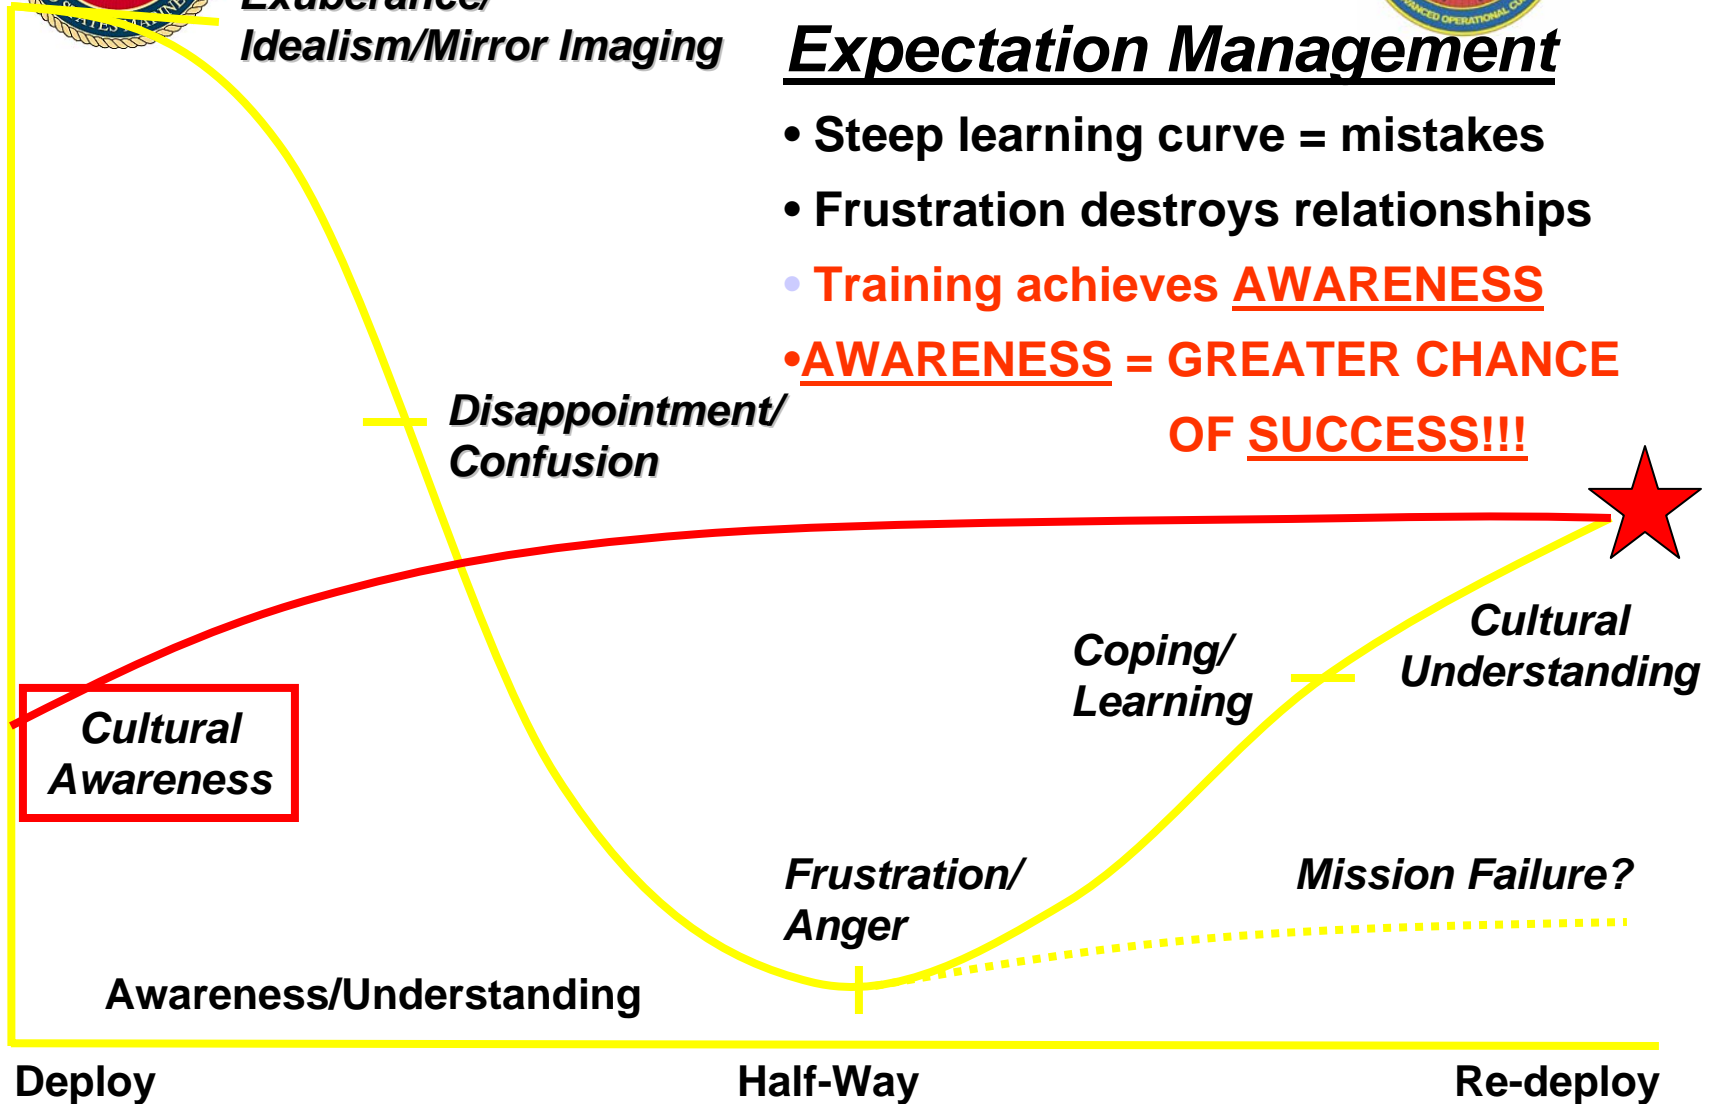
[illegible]/
Idealism/Mirror Imaging

Expectation Management

• Steep learning curve = mistakes
• Frustration destroys relationships
• Training achieves AWARENESS
•AWARENESS = GREATER CHANCE OF SUCCESS!!!

Disappointment/
Confusion

Cultural Awareness

Coping/
Learning

Cultural Understanding

Frustration/
Anger

Mission Failure?

Awareness/Understanding

Deploy

Half-Way

Re-deploy